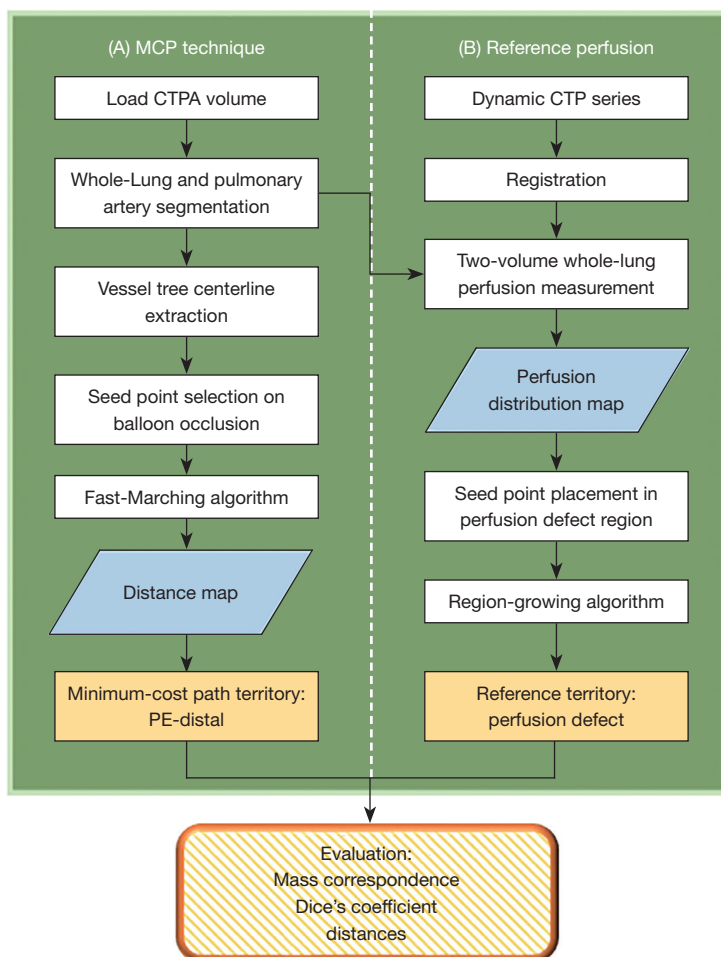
(A) MCP technique

Load CTPA volume

Whole-Lung and pulmonary artery segmentation

Vessel tree centerline extraction

Seed point selection on balloon occlusion

Fast-Marching algorithm

Distance map

Minimum-cost path territory: PE-distal

(B) Reference perfusion

Dynamic CTP series

Registration

Two-volume whole-lung perfusion measurement

Perfusion distribution map

Seed point placement in perfusion defect region

Region-growing algorithm

Reference territory: perfusion defect

Evaluation:
Mass correspondence
Dice's coefficient
distances